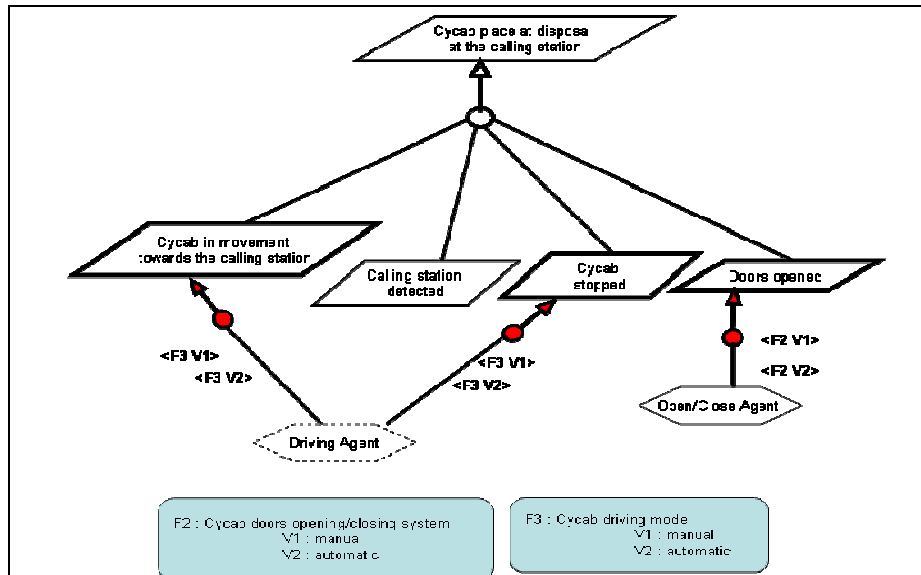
Cycab place at dispose at the calling station

Cycab in movement towards the calling station

Calling station detected

Cycab stopped

Doors opened

<F3 V1>

<F3 V2>

<F3 V1>

<F3 V2>

<F2 V1>

<F2 V2>

Driving Agent

Open/Close Agent

F2 : Cycab doors opening/closing system
V1 : manual
V2 : automatic

F3 : Cycab driving mode
V1 : manual
V2 : automatic